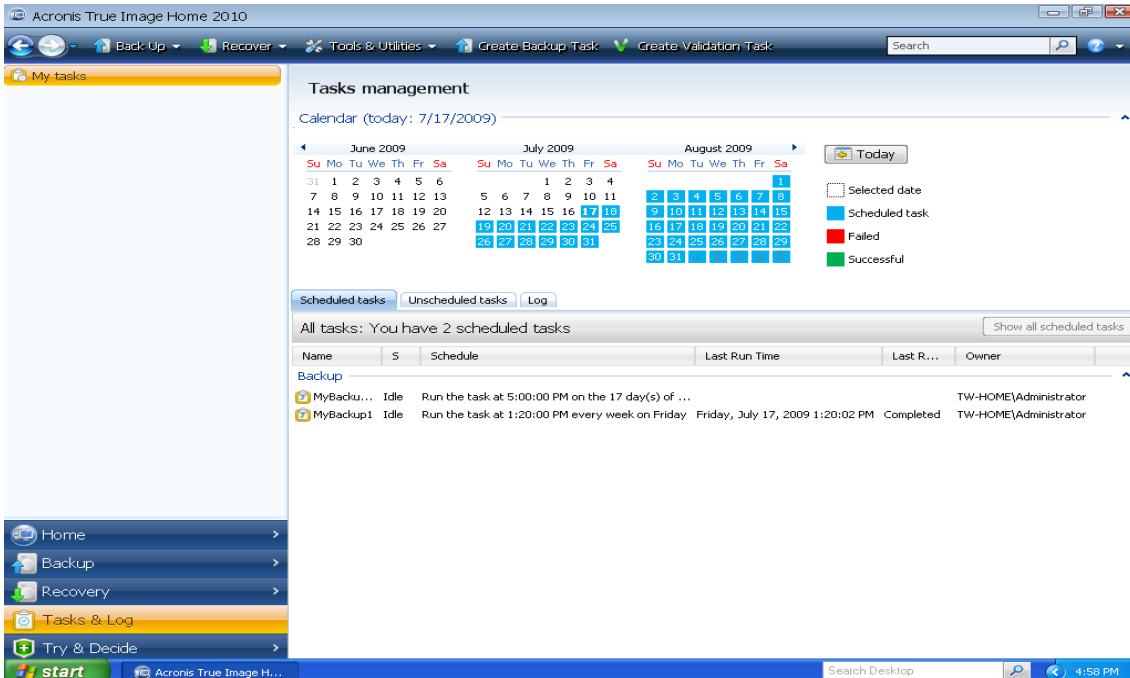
Acronis True Image Home 2010

Back Up Recover Tools & Utilities Create Backup Task Create Validation Task Search

My tasks

Tasks management

Calendar (today: 7/17/2009)

June 2009
Su Mo Tu We Th Fr Sa
31 1 2 3 4 5 6
7 8 9 10 11 12 13
14 15 16 17 18 19 20
21 22 23 24 25 26 27
28 29 30

July 2009
Su Mo Tu We Th Fr Sa
1 2 3 4
5 6 7 8 9 10 11
12 13 14 15 16 17 18
19 20 21 22 23 24 25
26 27 28 29 30 31

August 2009
Su Mo Tu We Th Fr Sa
1
2 3 4 5 6 7 8
9 10 11 12 13 14 15
16 17 18 19 20 21 22
23 24 25 26 27 28 29
30 31

Today

Selected date
Scheduled task
Failed
Successful

Scheduled tasks Unscheduled tasks Log

All tasks: You have 2 scheduled tasks

Show all scheduled tasks

| Name | S | Schedule | Last Run Time | Last R... | Owner |
|---|---|---|---|---|---|
| Backup | | | | | |
| MyBacku... | Idle | Run the task at 5:00:00 PM on the 17 day(s) of ... | | | TW-HOME\Administrator |
| MyBackup1 | Idle | Run the task at 1:20:00 PM every week on Friday | Friday, July 17, 2009 1:20:02 PM | Completed | TW-HOME\Administrator |

Home
Backup
Recovery
Tasks & Log
Try & Decide

start Acronis True Image H... Search Desktop 4:58 PM